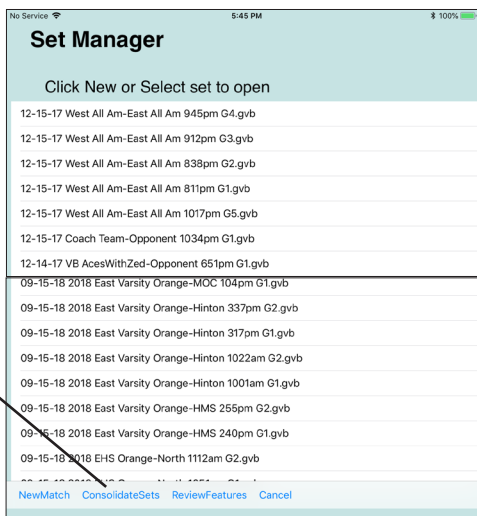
No Service
5:45 PM
100%

Set Manager

Click New or Select set to open

12-15-17 West All Am-East All Am 945pm G4.gvb
12-15-17 West All Am-East All Am 912pm G3.gvb
12-15-17 West All Am-East All Am 838pm G2.gvb
12-15-17 West All Am-East All Am 811pm G1.gvb
12-15-17 West All Am-East All Am 1017pm G5.gvb
12-15-17 Coach Team-Opponent 1034pm G1.gvb
12-14-17 VB AcesWithZed-Opponent 651pm G1.gvb
09-15-18 2018 East Varsity Orange-MOC 104pm G1.gvb
09-15-18 2018 East Varsity Orange-Hinton 337pm G2.gvb
09-15-18 2018 East Varsity Orange-Hinton 317pm G1.gvb
09-15-18 2018 East Varsity Orange-Hinton 1022am G2.gvb
09-15-18 2018 East Varsity Orange-Hinton 1001am G1.gvb
09-15-18 2018 East Varsity Orange-HMS 255pm G2.gvb
09-15-18 2018 East Varsity Orange-HMS 240pm G1.gvb
09-15-18 2018 EHS Orange-North 1112am G2.gvb
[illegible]

NewMatch ConsolidateSets ReviewFeatures Cancel